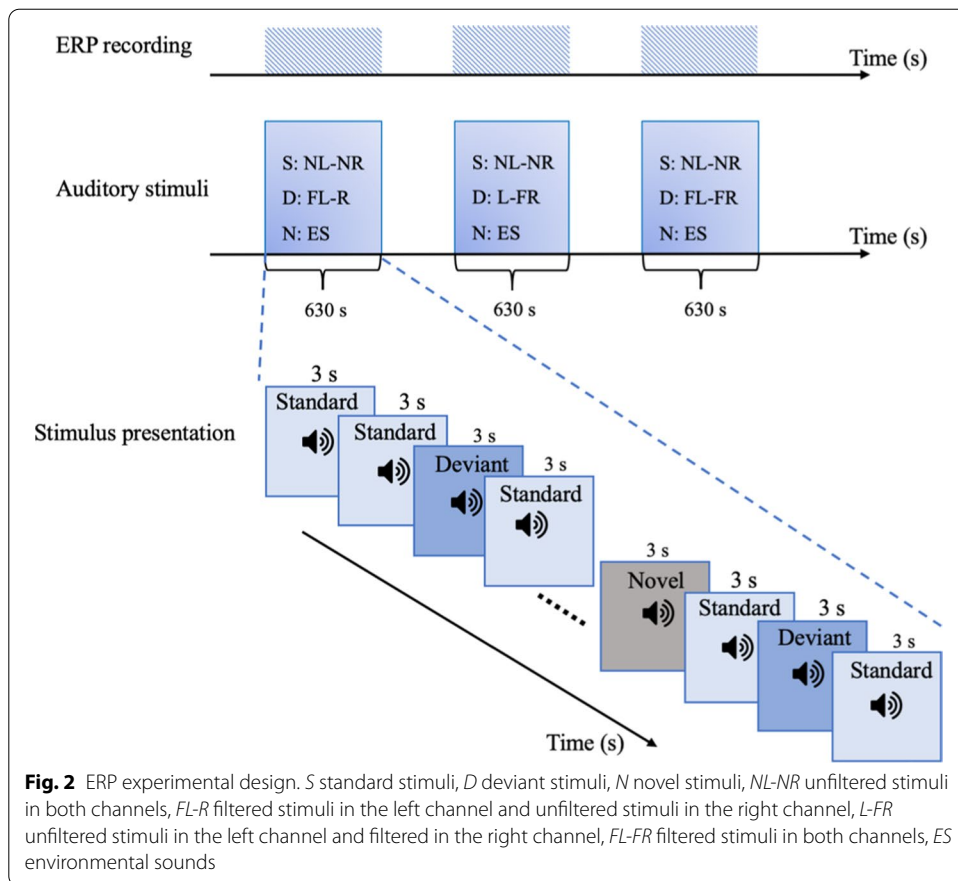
ERP recording

Time (s)

Auditory stimuli

S: NL-NR
D: FL-R
N: ES

S: NL-NR
D: L-FR
N: ES

S: NL-NR
D: FL-FR
N: ES

Time (s)

630 s

630 s

630 s

Stimulus presentation

3 s
Standard

3 s
Standard

3 s
Deviant

3 s
Standard

3 s
Novel

3 s
Standard

3 s
Deviant

3 s
Standard

Time (s)

**Fig. 2** ERP experimental design. *S* standard stimuli, *D* deviant stimuli, *N* novel stimuli, *NL-NR* unfiltered stimuli in both channels, *FL-R* filtered stimuli in the left channel and unfiltered stimuli in the right channel, *L-FR* unfiltered stimuli in the left channel and filtered in the right channel, *FL-FR* filtered stimuli in both channels, *ES* environmental sounds